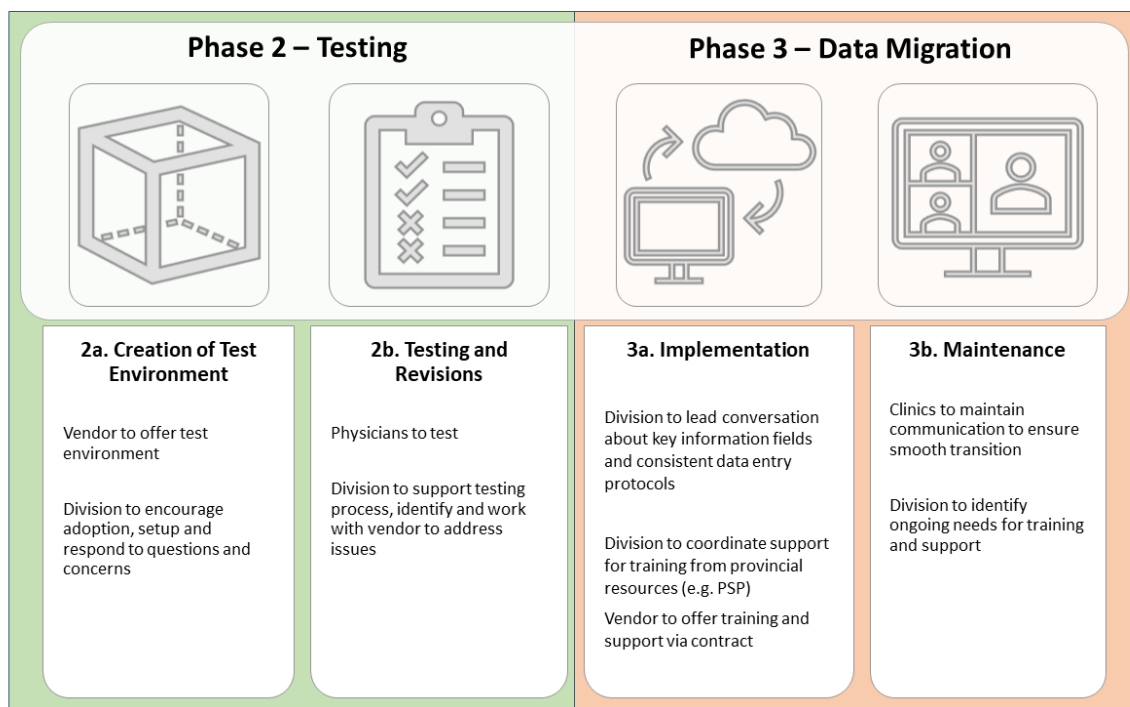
Phase 2 – Testing

Phase 3 – Data Migration

2a. Creation of Test Environment

Vendor to offer test environment

Division to encourage adoption, setup and respond to questions and concerns

2b. Testing and Revisions

Physicians to test

Division to support testing process, identify and work with vendor to address issues

3a. Implementation

Division to lead conversation about key information fields and consistent data entry protocols

Division to coordinate support for training from provincial resources (e.g. PSP)

Vendor to offer training and support via contract

3b. Maintenance

Clinics to maintain communication to ensure smooth transition

Division to identify ongoing needs for training and support